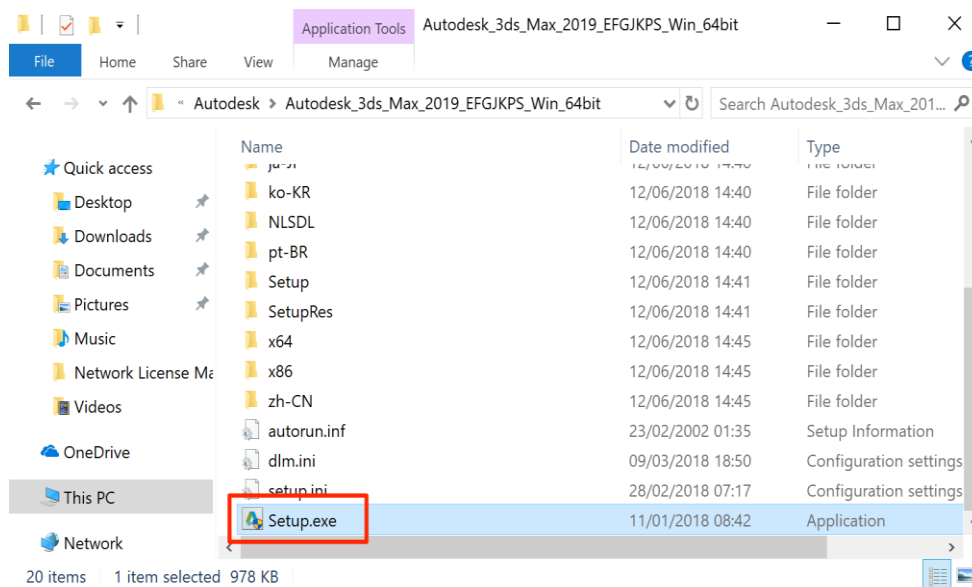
Application Tools Autodesk_3ds_Max_2019_EFGJKPS_Win_64bit

File Home Share View Manage

« Autodesk › Autodesk_3ds_Max_2019_EFGJKPS_Win_64bit

Search Autodesk_3ds_Max_201...

Quick access
Desktop
Downloads
Documents
Pictures
Music
Network License Ma
Videos
OneDrive
This PC
Network

| Name | Date modified | Type |
|---|---|---|
| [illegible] | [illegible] | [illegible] |
| ko-KR | 12/06/2018 14:40 | File folder |
| NLSDL | 12/06/2018 14:40 | File folder |
| pt-BR | 12/06/2018 14:40 | File folder |
| Setup | 12/06/2018 14:41 | File folder |
| SetupRes | 12/06/2018 14:41 | File folder |
| x64 | 12/06/2018 14:45 | File folder |
| x86 | 12/06/2018 14:45 | File folder |
| zh-CN | 12/06/2018 14:45 | File folder |
| autorun.inf | 23/02/2002 01:35 | Setup Information |
| dlm.ini | 09/03/2018 18:50 | Configuration settings |
| setup.ini | 28/02/2018 07:17 | Configuration settings |
| Setup.exe | 11/01/2018 08:42 | Application |

20 items 1 item selected 978 KB